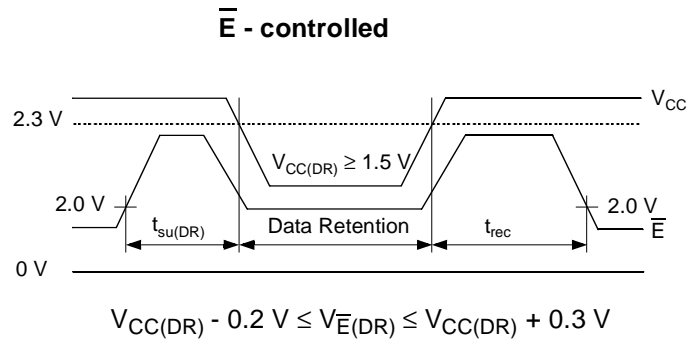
$\overline{E}$ - controlled

$V_{CC}$

2.3 V

$V_{CC(DR)} \geq 1.5$ V

2.0 V

2.0 V

$\overline{E}$

$t_{su(DR)}$

Data Retention

$t_{rec}$

0 V

$V_{CC(DR)} - 0.2\text{ V} \leq V_{\overline{E}(DR)} \leq V_{CC(DR)} + 0.3\text{ V}$